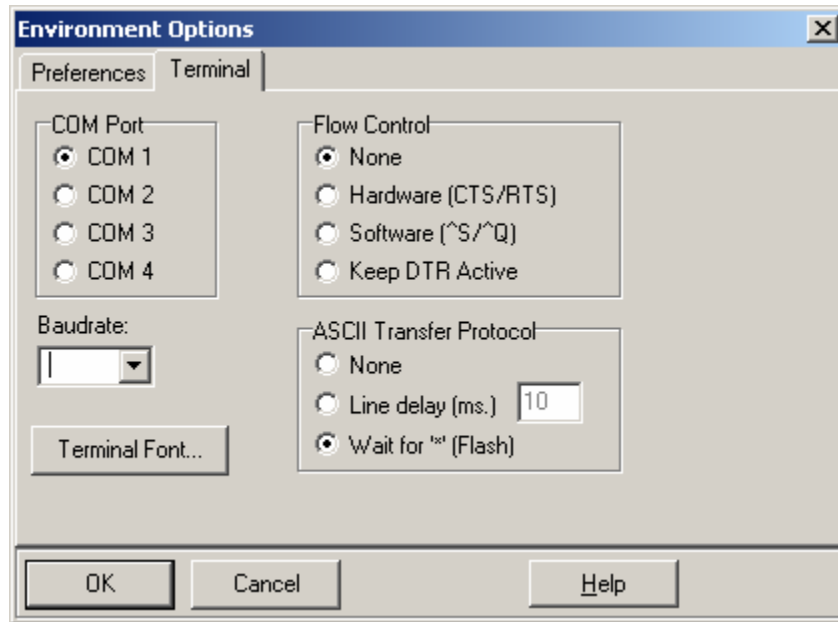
Environment Options

Preferences | Terminal

COM Port
COM 1
COM 2
COM 3
COM 4

Flow Control
None
Hardware (CTS/RTS)
Software (^S/^Q)
Keep DTR Active

Baudrate:

ASCII Transfer Protocol
None
Line delay (ms.) 10
Wait for '*' (Flash)

Terminal Font...

OK
Cancel
Help